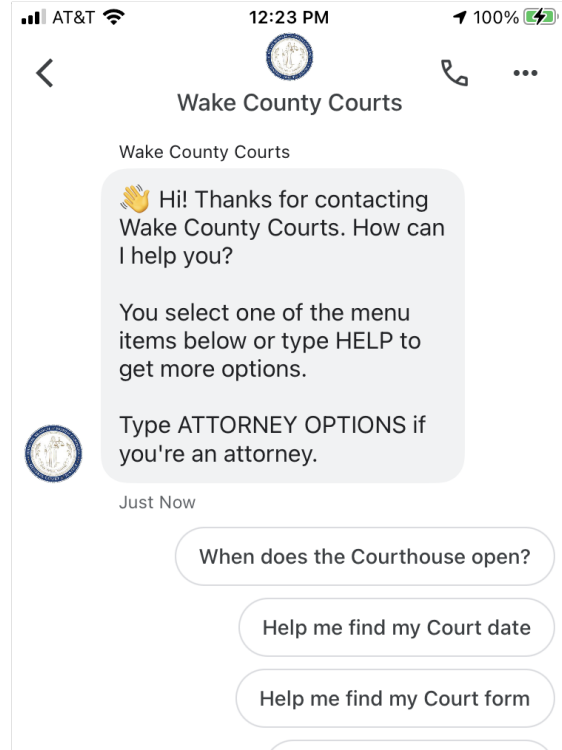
AT&T 12:23 PM 100%

Wake County Courts

Wake County Courts

👋 Hi! Thanks for contacting Wake County Courts. How can I help you?

You select one of the menu items below or type HELP to get more options.

Type ATTORNEY OPTIONS if you're an attorney.

Just Now

When does the Courthouse open?

Help me find my Court date

Help me find my Court form